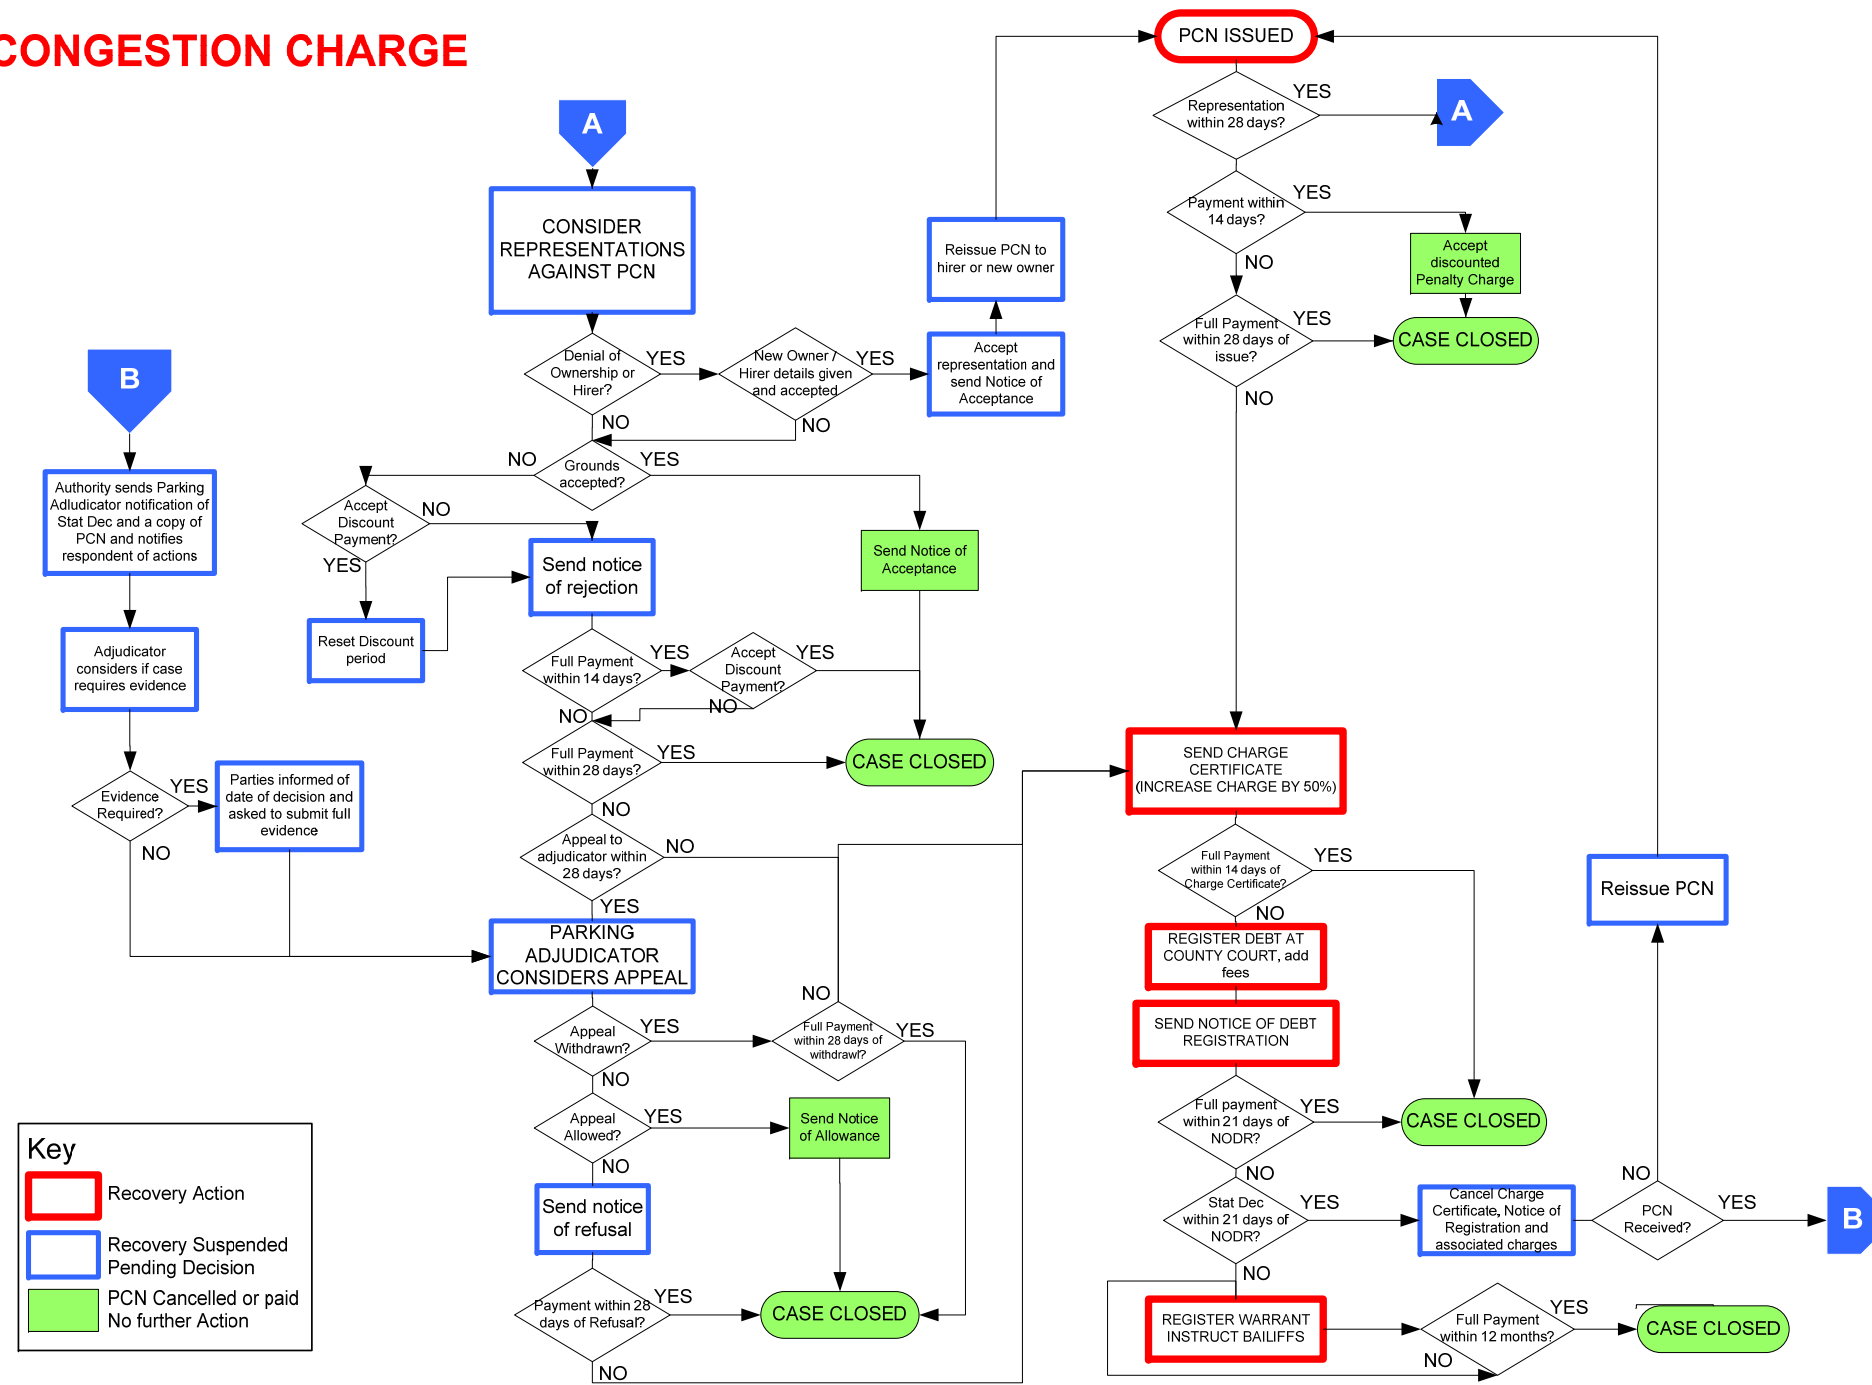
CONGESTION CHARGE

PCN ISSUED

Representation within 28 days?

YES

A

Payment within 14 days?

YES

Accept discounted Penalty Charge

NO

Full Payment within 28 days of issue?

YES

CASE CLOSED

NO

A

CONSIDER REPRESENTATIONS AGAINST PCN

Reissue PCN to hirer or new owner

Accept representation and send Notice of Acceptance

Denial of Ownership or Hirer?

YES

New Owner / Hirer details given and accepted

YES

NO

NO

B

NO

Grounds accepted?

YES

Authority sends Parking Adjudicator notification of Stat Dec and a copy of PCN and notifies respondent of actions

Accept Discount Payment?

NO

YES

Send notice of rejection

Send Notice of Acceptance

Reset Discount period

Adjudicator considers if case requires evidence

Full Payment within 14 days?

YES

Accept Discount Payment?

YES

NO

NO

Full Payment within 28 days?

YES

CASE CLOSED

Evidence Required?

YES

Parties informed of date of decision and asked to submit full evidence

NO

NO

SEND CHARGE CERTIFICATE (INCREASE CHARGE BY 50%)

Appeal to adjudicator within 28 days?

NO

YES

Full Payment within 14 days of Charge Certificate?

YES

NO

Reissue PCN

PARKING ADJUDICATOR CONSIDERS APPEAL

REGISTER DEBT AT COUNTY COURT, add fees

NO

SEND NOTICE OF DEBT REGISTRATION

Appeal Withdrawn?

YES

Full Payment within 28 days of withdrawl?

YES

NO

Full payment within 21 days of NODR?

YES

CASE CLOSED

Key

Recovery Action

Appeal Allowed?

YES

Send Notice of Allowance

NO

NO

NO

Recovery Suspended Pending Decision

Send notice of refusal

Stat Dec within 21 days of NODR?

YES

Cancel Charge Certificate, Notice of Registration and associated charges

PCN Received?

YES

B

PCN Cancelled or paid No further Action

NO

Payment within 28 days of Refusal?

YES

CASE CLOSED

REGISTER WARRANT INSTRUCT BAILIFFS

Full Payment within 12 months?

YES

CASE CLOSED

NO

NO